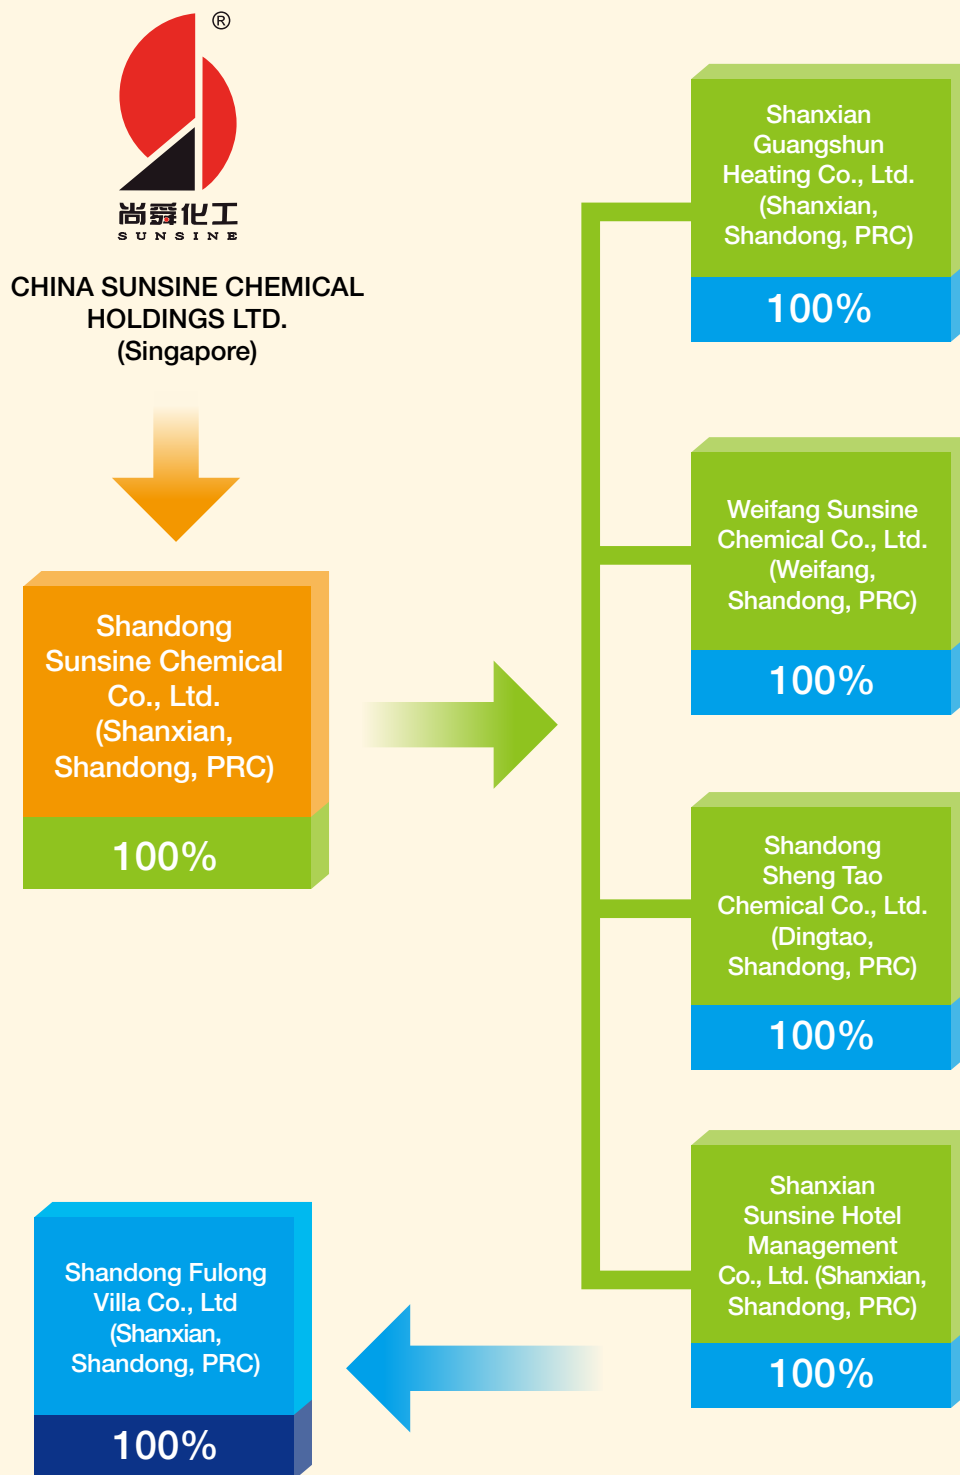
®
尚舜化工
SUNSINE

CHINA SUNSINE CHEMICAL HOLDINGS LTD. (Singapore)

Shandong Sunsine Chemical Co., Ltd. (Shanxian, Shandong, PRC)

100%

Shanxian Guangshun Heating Co., Ltd. (Shanxian, Shandong, PRC)

100%

Weifang Sunsine Chemical Co., Ltd. (Weifang, Shandong, PRC)

100%

Shandong Sheng Tao Chemical Co., Ltd. (Dingtao, Shandong, PRC)

100%

Shanxian Sunsine Hotel Management Co., Ltd. (Shanxian, Shandong, PRC)

100%

Shandong Fulong Villa Co., Ltd (Shanxian, Shandong, PRC)

100%